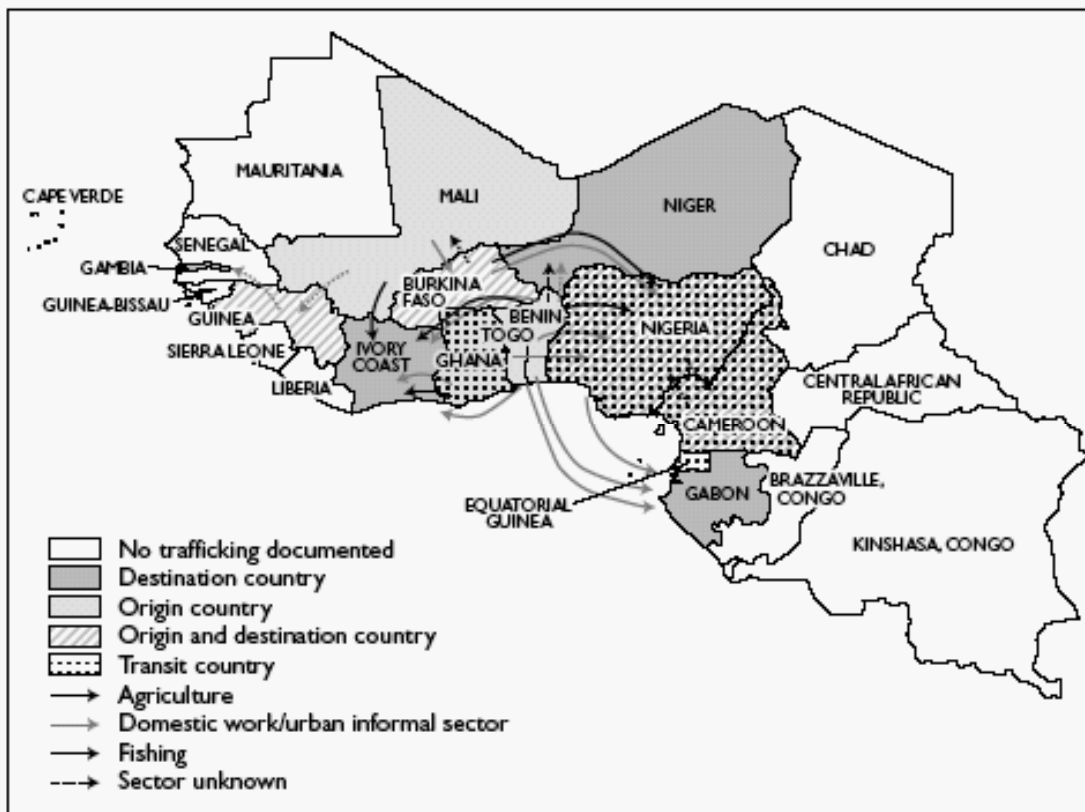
MAURITANIA
CAPE VERDE
MALI
NIGER
CHAD
SENEGAL
GAMBIA
GUINEA-BISSAU
GUINEA
SIERRA LEONE
LIBERIA
BURKINA FASO
BENIN
TOGO
GHANA
IVORY COAST
NIGERIA
CENTRAL AFRICAN REPUBLIC
CAMEROON
EQUATORIAL GUINEA
GABON
BRAZZAVILLE, CONGO
KINSHASA, CONGO

No trafficking documented
Destination country
Origin country
Origin and destination country
Transit country
Agriculture
Domestic work/urban informal sector
Fishing
Sector unknown